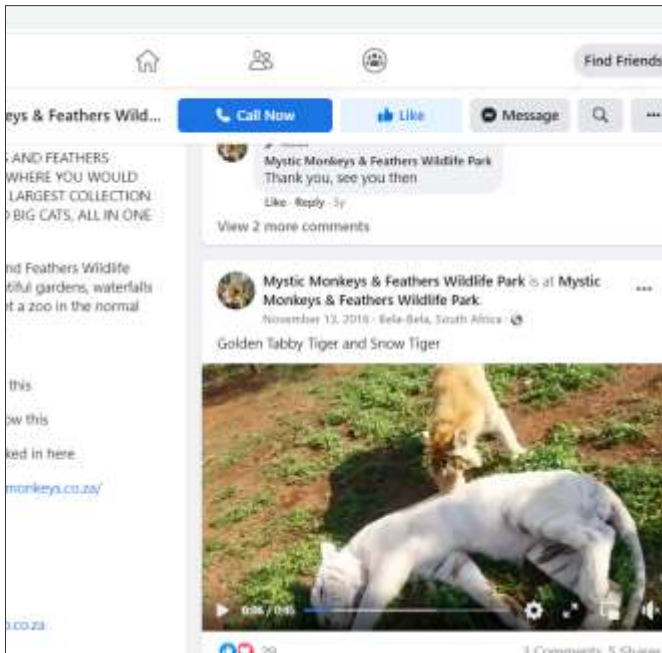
Find Friends

eys & Feathers Wild...

Call Now

Like

Message

AND FEATHERS WHERE YOU WOULD LARGEST COLLECTION BIG CATS, ALL IN ONE

nd Feathers Wildlife tiful gardens, waterfalls t a zoo in the normal

this

w this

ked in here

monkeys.co.za/

.co.za

Mystic Monkeys & Feathers Wildlife Park
Thank you, see you then

Like · Reply · 3y

View 2 more comments

Mystic Monkeys & Feathers Wildlife Park is at Mystic Monkeys & Feathers Wildlife Park.
November 13, 2018 · Bela-Bela, South Africa ·

Golden Tabby Tiger and Snow Tiger

0:06 / 0:45

29

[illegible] Comments 5 Shares